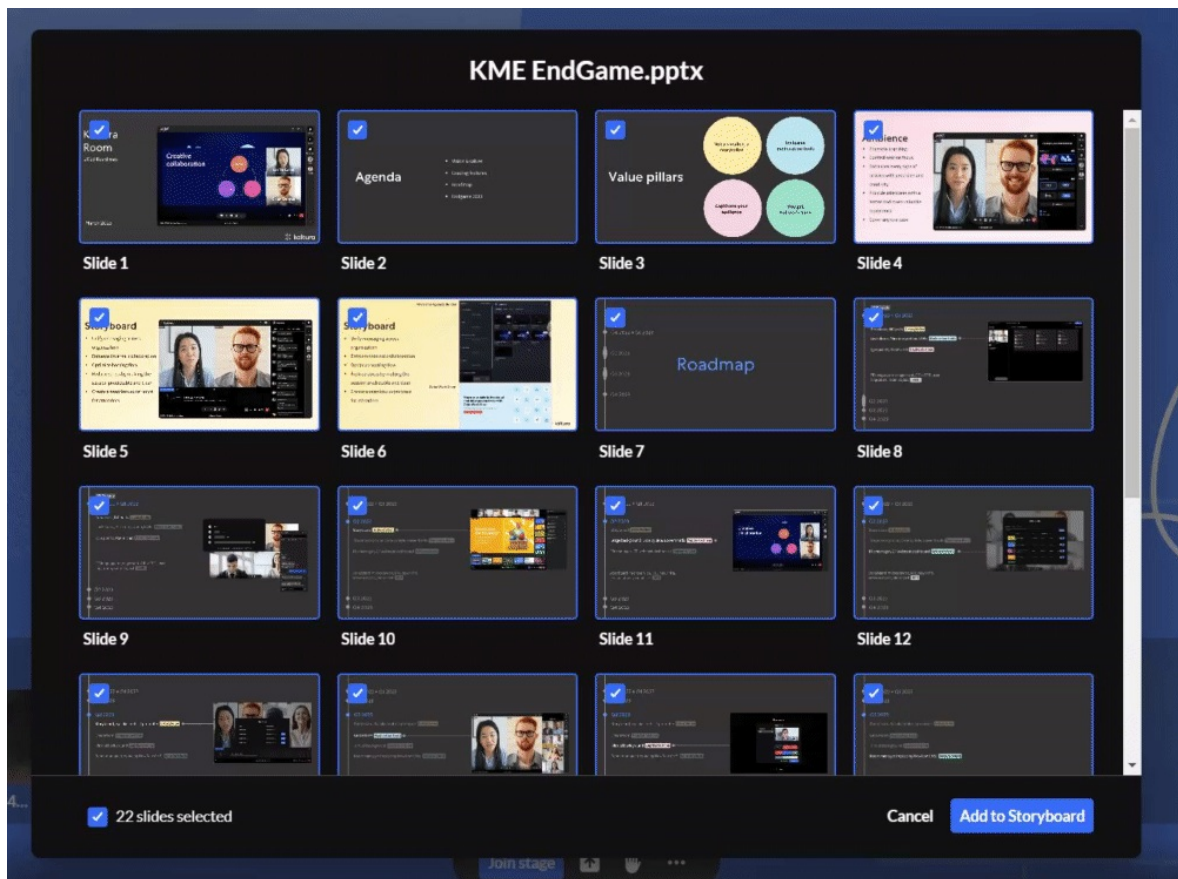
KME EndGame.pptx

Room

Creative collaboration

kaltura

Slide 1

Agenda

Slide 2

Value pillars

Slide 3

Audience

Slide 4

Storyboard

Slide 5

Storyboard

kaltura

Slide 6

Roadmap

Slide 7

Slide 8

Slide 9

Slide 10

Slide 11

Slide 12

22 slides selected

Cancel

Add to Storyboard

Join stage